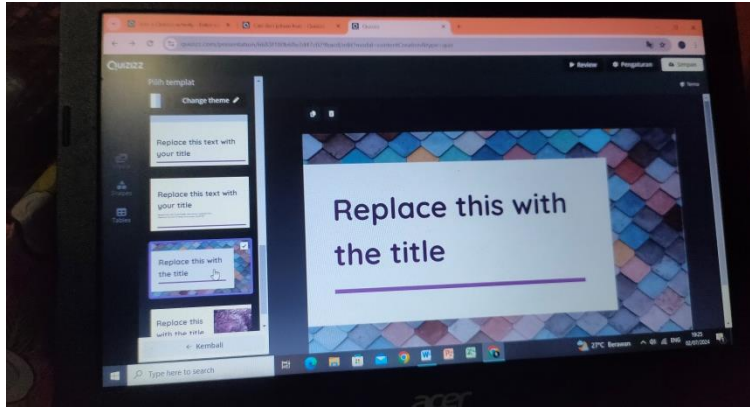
Quizizz

Pilih templat

Change theme

Replace this text with your title

Replace this text with your title

Replace this with the title

Replace this with the title

← Kembali

Review

Pengaturan

Simpan

Replace this with the title

Type here to search

27°C Berawan

acer